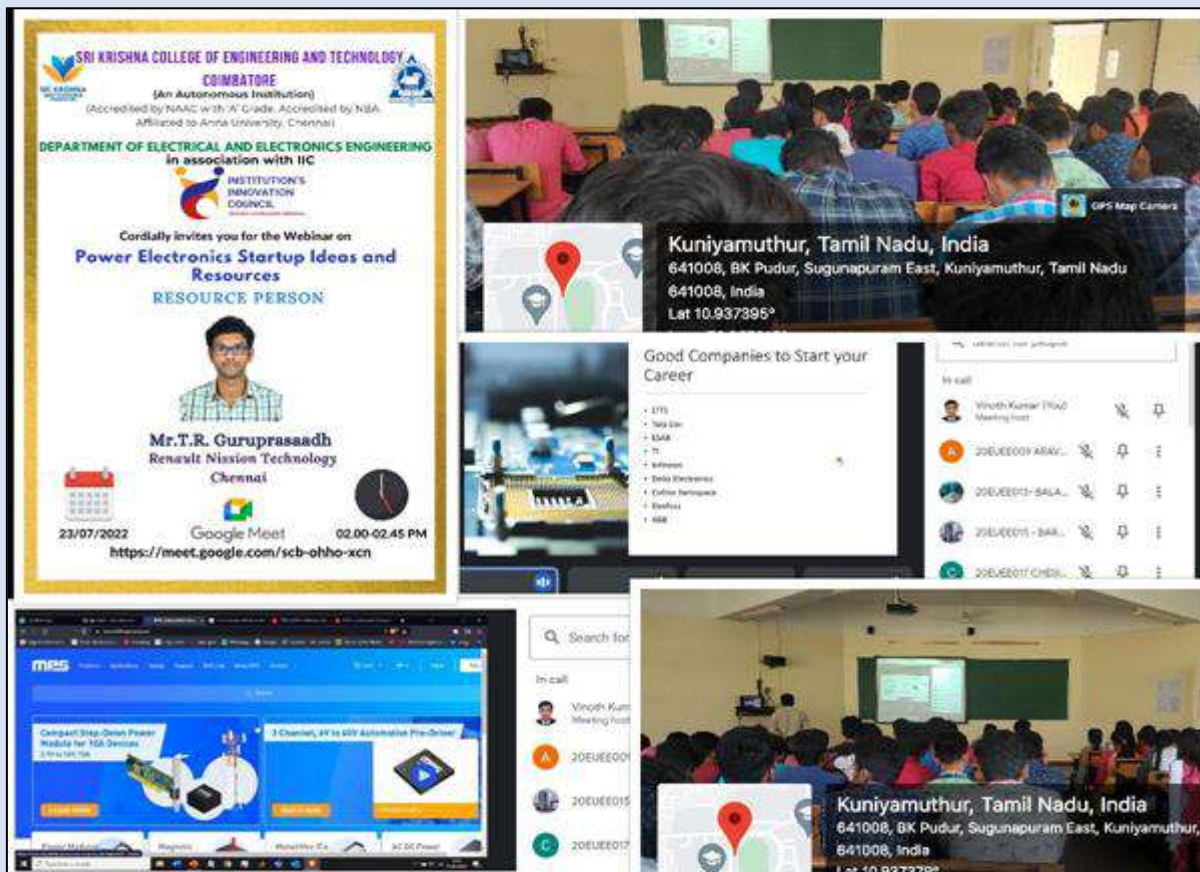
SRI KRISHNA COLLEGE OF ENGINEERING AND TECHNOLOGY
COIMBATORE
(An Autonomous Institution)
(Accredited by NAAC with 'A' Grade, Accredited by NBA, Affiliated to Anna University, Chennai)

DEPARTMENT OF ELECTRICAL AND ELECTRONICS ENGINEERING
in association with IIC

INSTITUTION'S INNOVATION COUNCIL

Cordially invites you for the Webinar on
Power Electronics Startup Ideas and Resources
RESOURCE PERSON

Mr.T.R. Guruprassadh
Renault Nission Technology
Chennai

23/07/2022
Google Meet
02.00-02.45 PM
https://meet.google.com/scb-ohho-xcn

GPS Map Camera
Kuniyamuthur, Tamil Nadu, India
641008, BK Pudur, Sugunapuram East, Kuniyamuthur, Tamil Nadu 641008, India
Lat 10.937395°

Good Companies to Start your Career

In call
Vinoth Kumar (You)
Meeting host
20EUEE009 ARAV...
20EUEE013 - BALA...
20EUEE015 - BAR...
20EUEE017 CHEB...

MPS
Compact Step-Down Power Module for 10A Devices
3-Channel, 4V to 60V Automotive Pre-Driver

Search for
In call
Vinoth Kum
Meeting host
20EUEE00
20EUEE015
20EUEE017

Kuniyamuthur, Tamil Nadu, India
641008, BK Pudur, Sugunapuram East, Kuniyamuthur,
641008, India
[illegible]